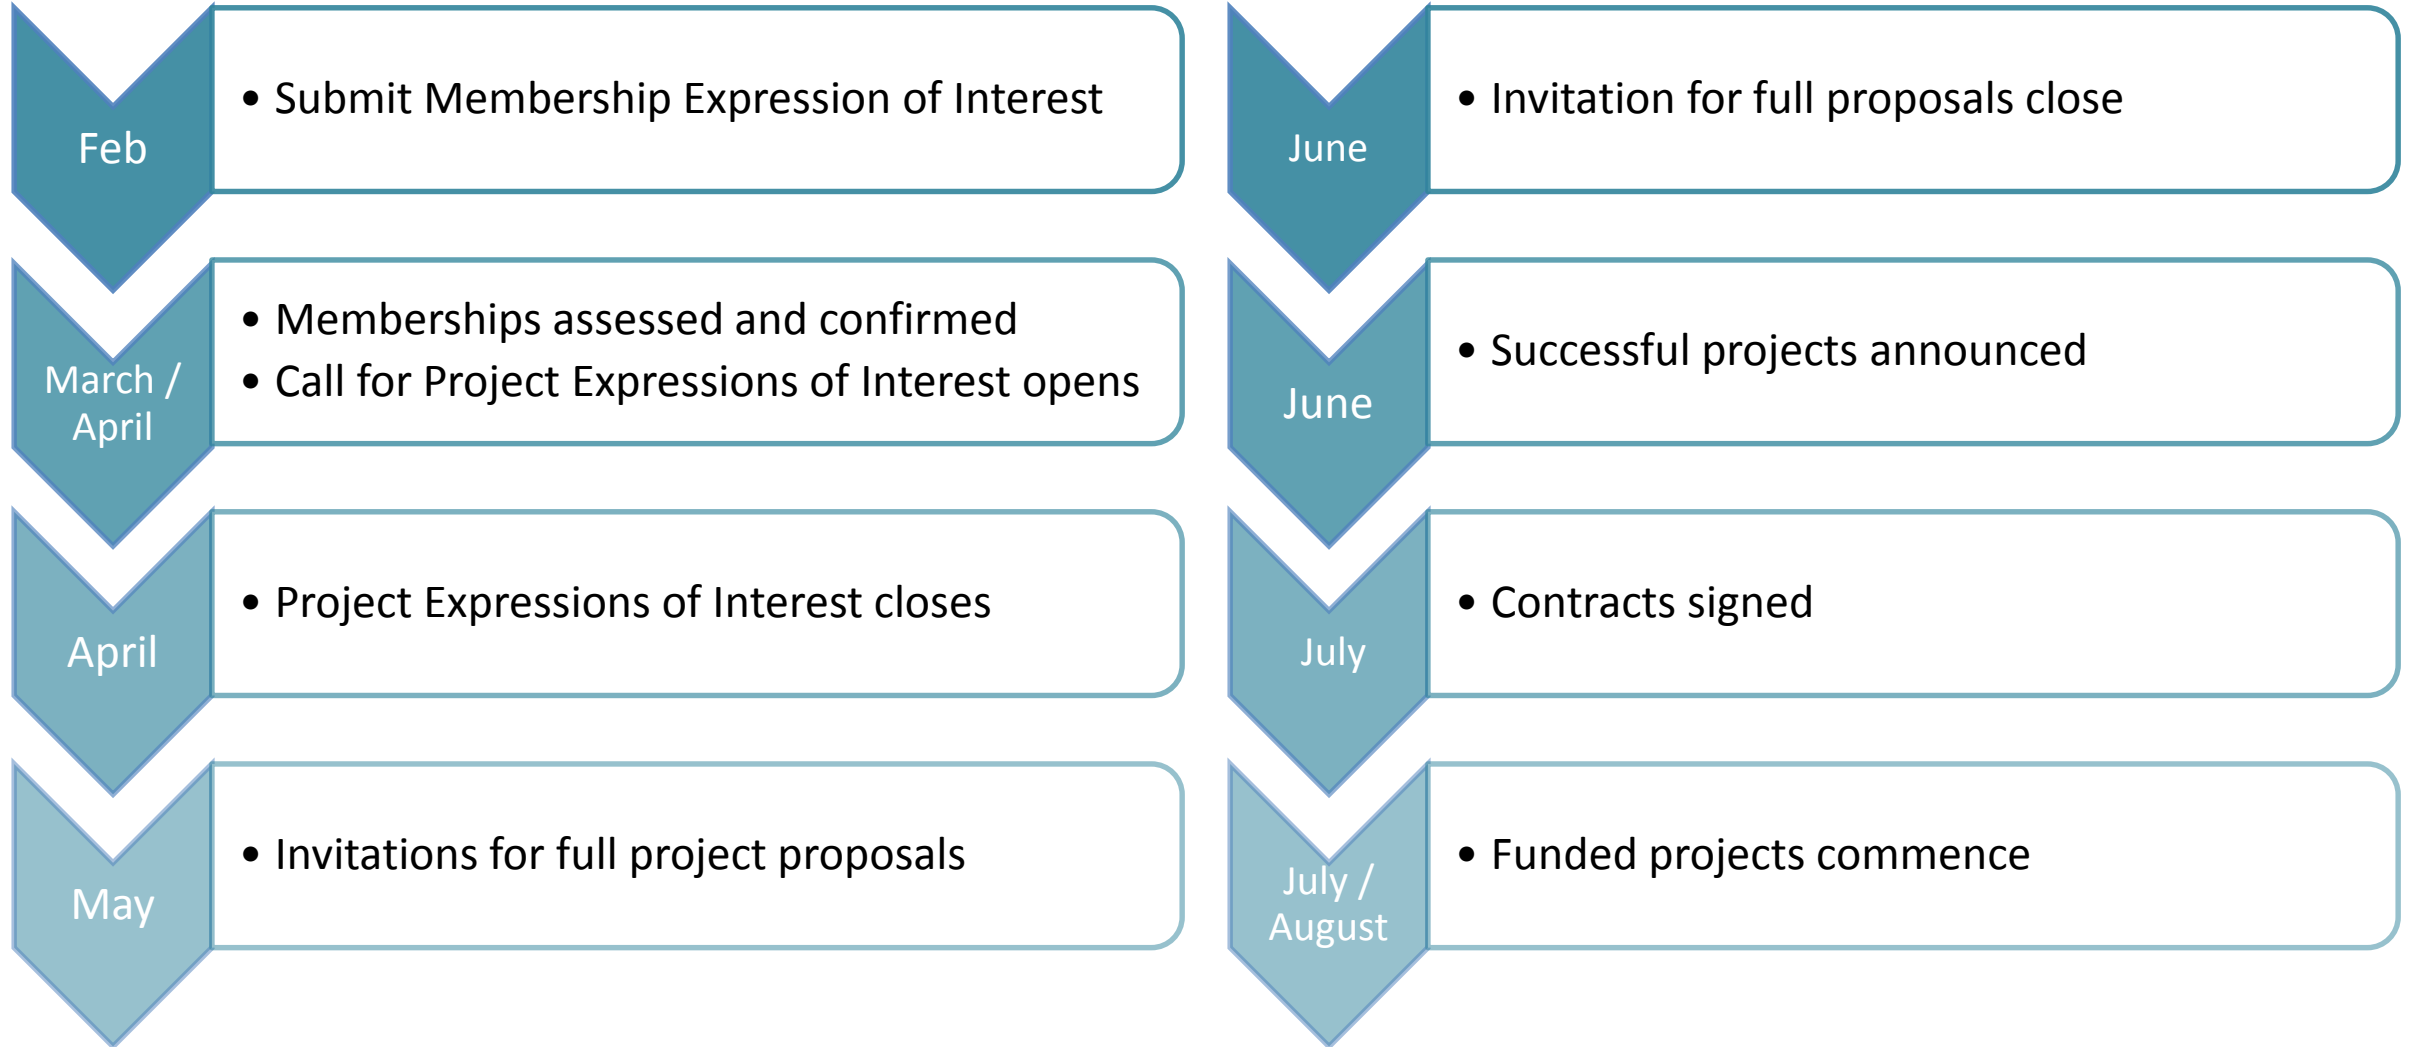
Feb

• Submit Membership Expression of Interest

March / April

• Memberships assessed and confirmed
• Call for Project Expressions of Interest opens

April

• Project Expressions of Interest closes

May

• Invitations for full project proposals

June

• Invitation for full proposals close

June

• Successful projects announced

July

• Contracts signed

July / August

• Funded projects commence